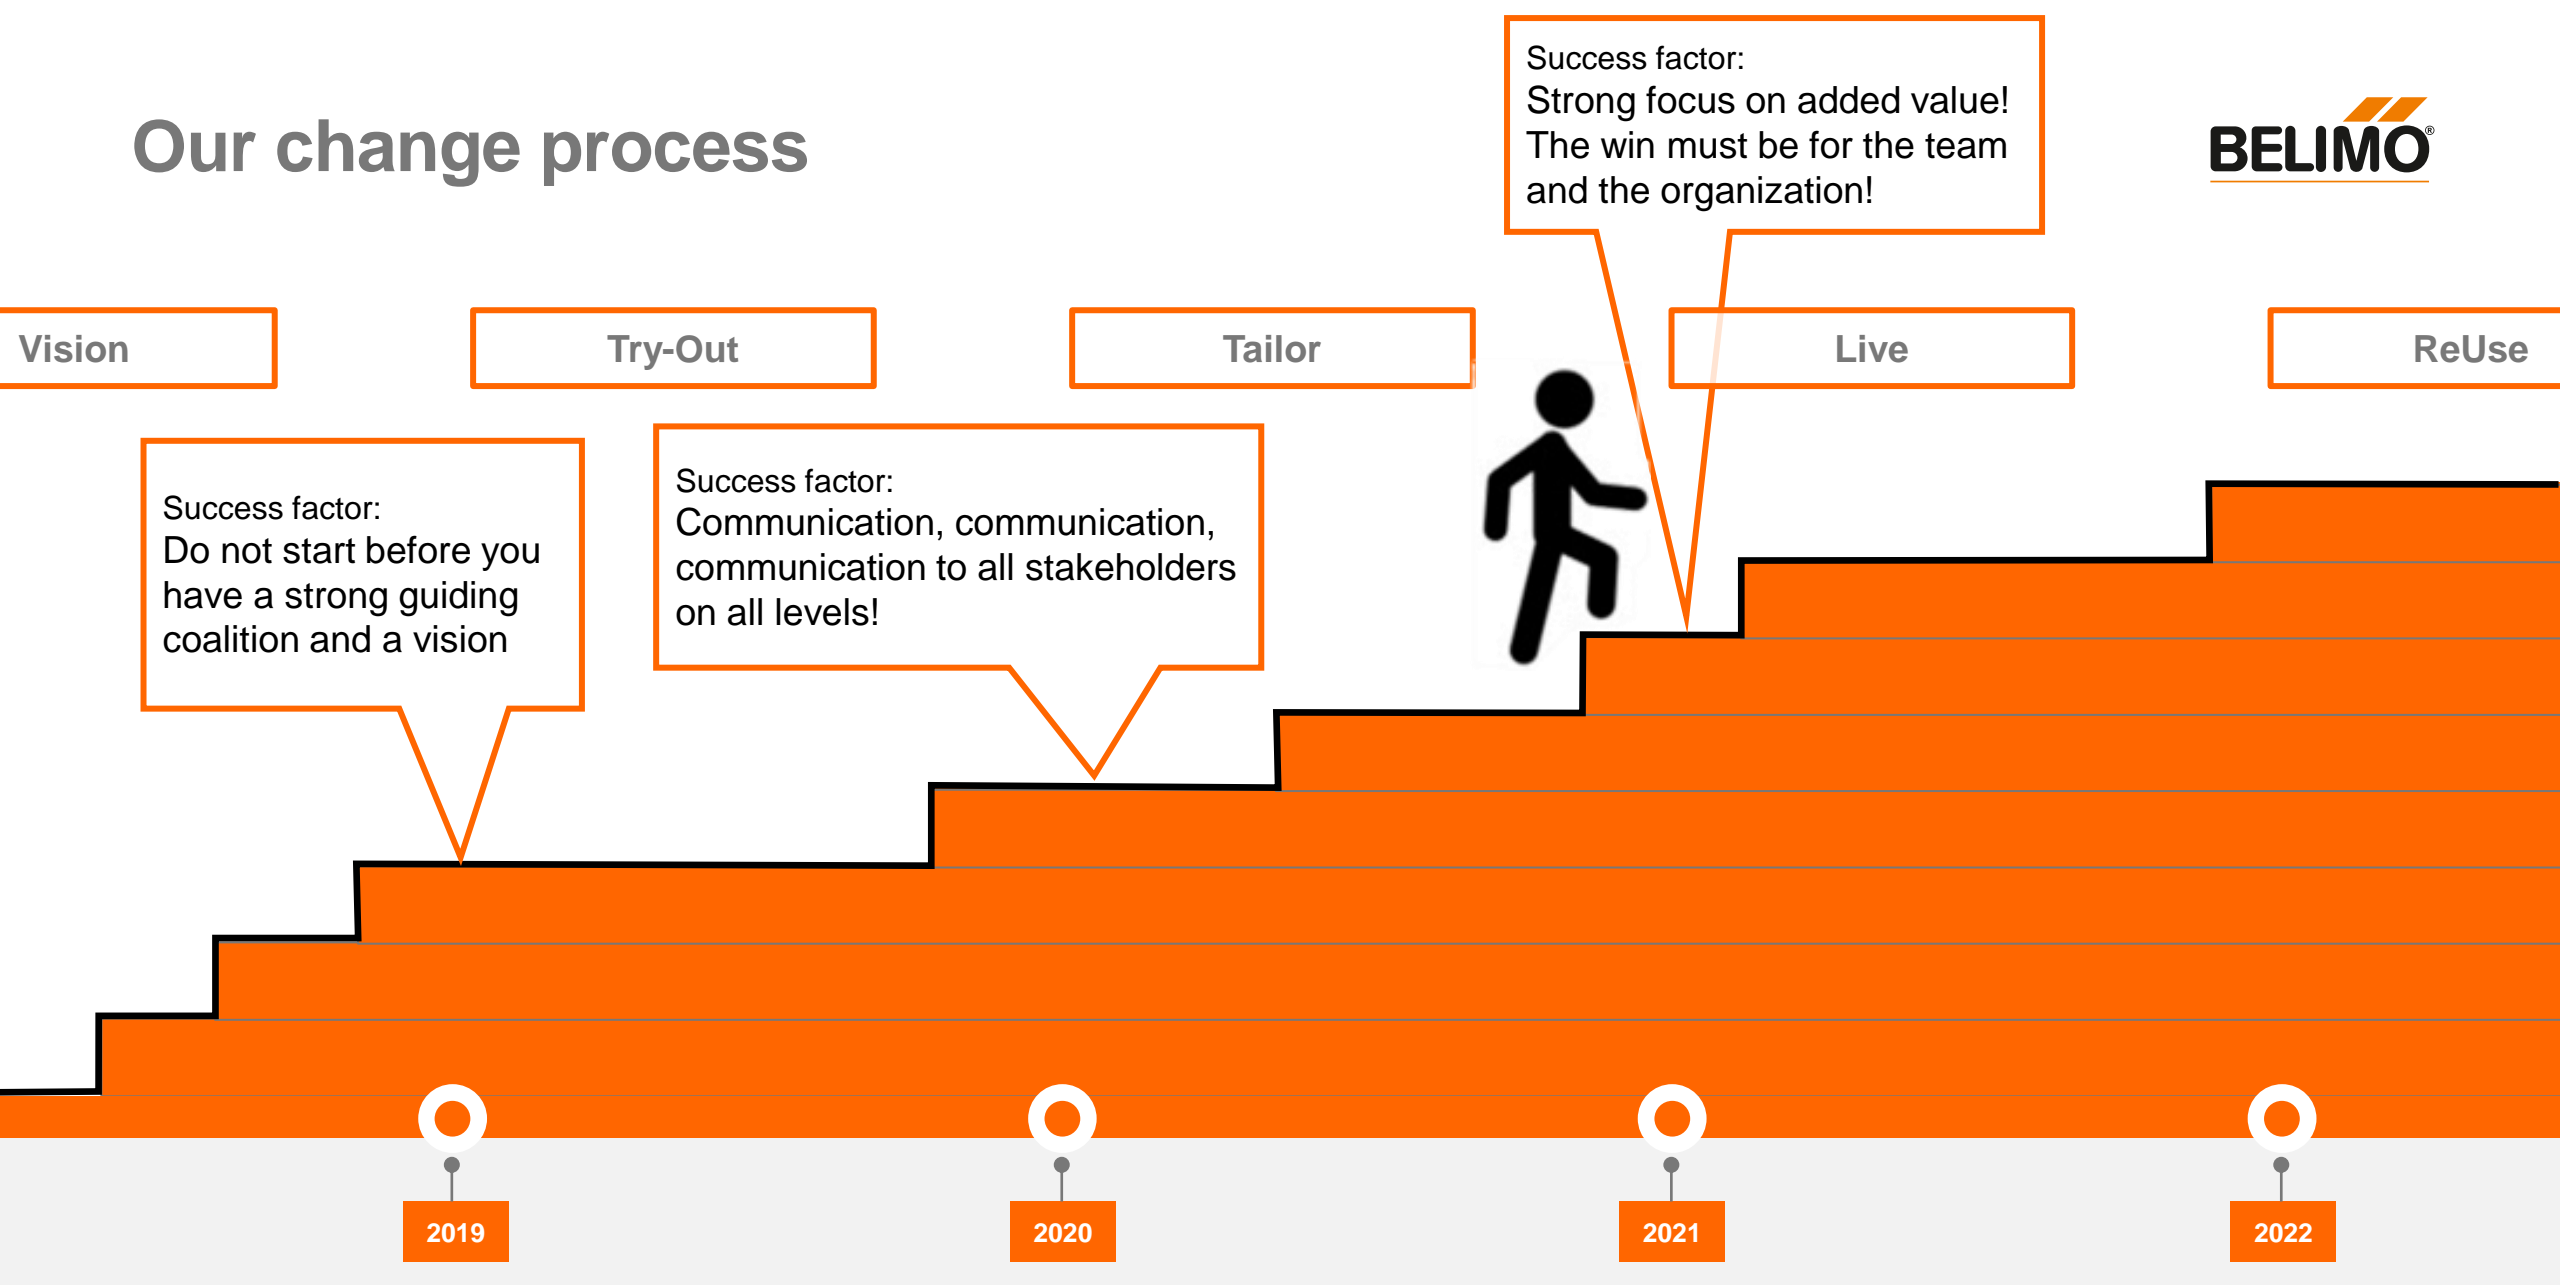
Our change process

Success factor:
Strong focus on added value! The win must be for the team and the organization!

BELIMO®

Vision

Try-Out

Tailor

Live

ReUse

Success factor:
Do not start before you have a strong guiding coalition and a vision

Success factor:
Communication, communication, communication to all stakeholders on all levels!

2019

2020

2021

2022